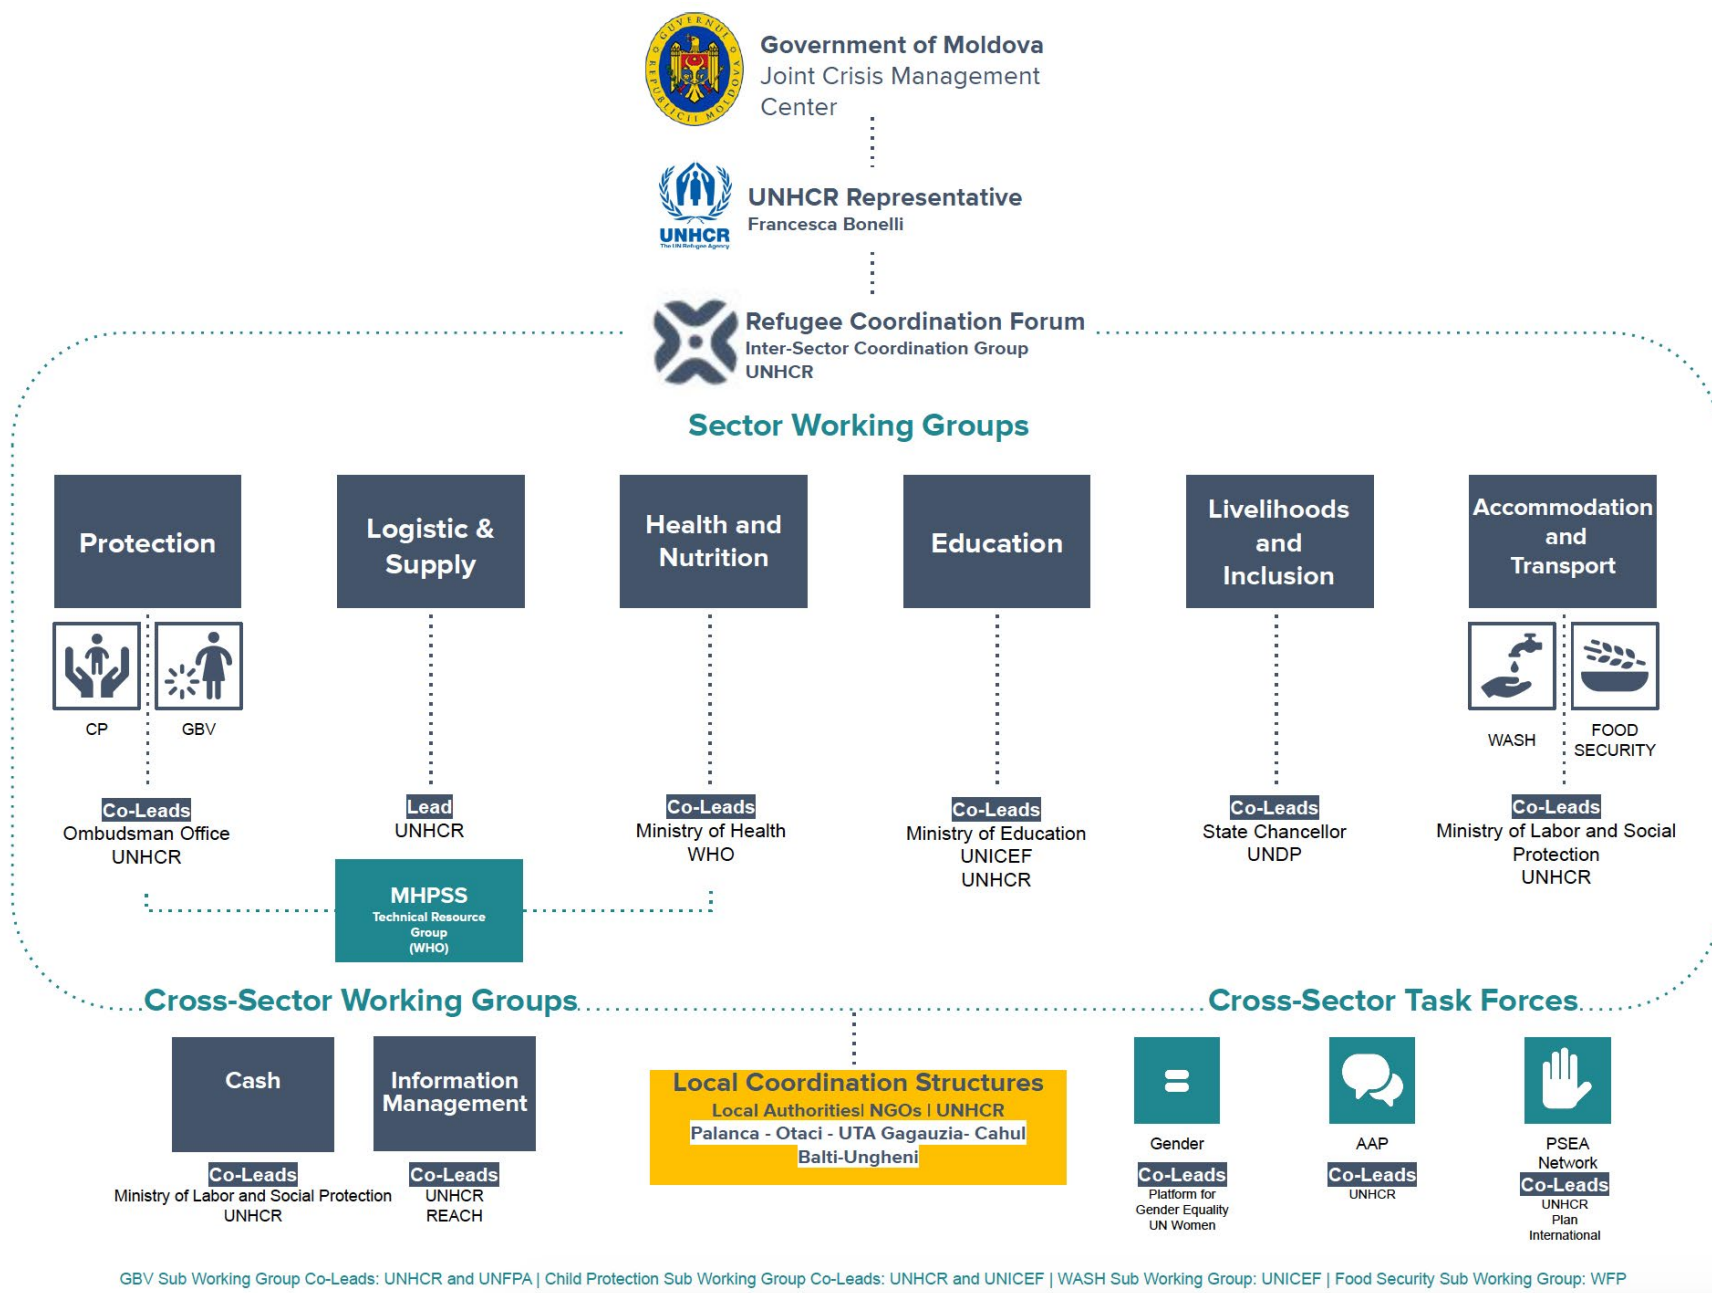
GUVERNUL REPUBLICII MOLDOVA

Government of Moldova
Joint Crisis Management Center

UNHCR
The UN Refugee Agency

UNHCR Representative
Francesca Bonelli

Refugee Coordination Forum
Inter-Sector Coordination Group
UNHCR

Sector Working Groups

Protection

CP

GBV

Co-Leads
Ombudsman Office
UNHCR

Logistic & Supply

Lead
UNHCR

Health and Nutrition

Co-Leads
Ministry of Health
WHO

MHPSS
Technical Resource Group
(WHO)

Education

Co-Leads
Ministry of Education
UNICEF
UNHCR

Livelihoods and Inclusion

Co-Leads
State Chancellor
UNDP

Accommodation and Transport

WASH

FOOD SECURITY

Co-Leads
Ministry of Labor and Social Protection
UNHCR

Cross-Sector Working Groups

Cash

Co-Leads
Ministry of Labor and Social Protection
UNHCR

Information Management

Co-Leads
UNHCR
REACH

Local Coordination Structures
Local Authorities| NGOs | UNHCR
Palanca - Otaci - UTA Gagauzia- Cahul
Balti-Ungheni

Cross-Sector Task Forces

Gender
Co-Leads
Platform for Gender Equality
UN Women

AAP
Co-Leads
UNHCR

PSEA Network
Co-Leads
UNHCR
Plan International

GBV Sub Working Group Co-Leads: UNHCR and UNFPA | Child Protection Sub Working Group Co-Leads: UNHCR and UNICEF | WASH Sub Working Group: UNICEF | Food Security Sub Working Group: WFP